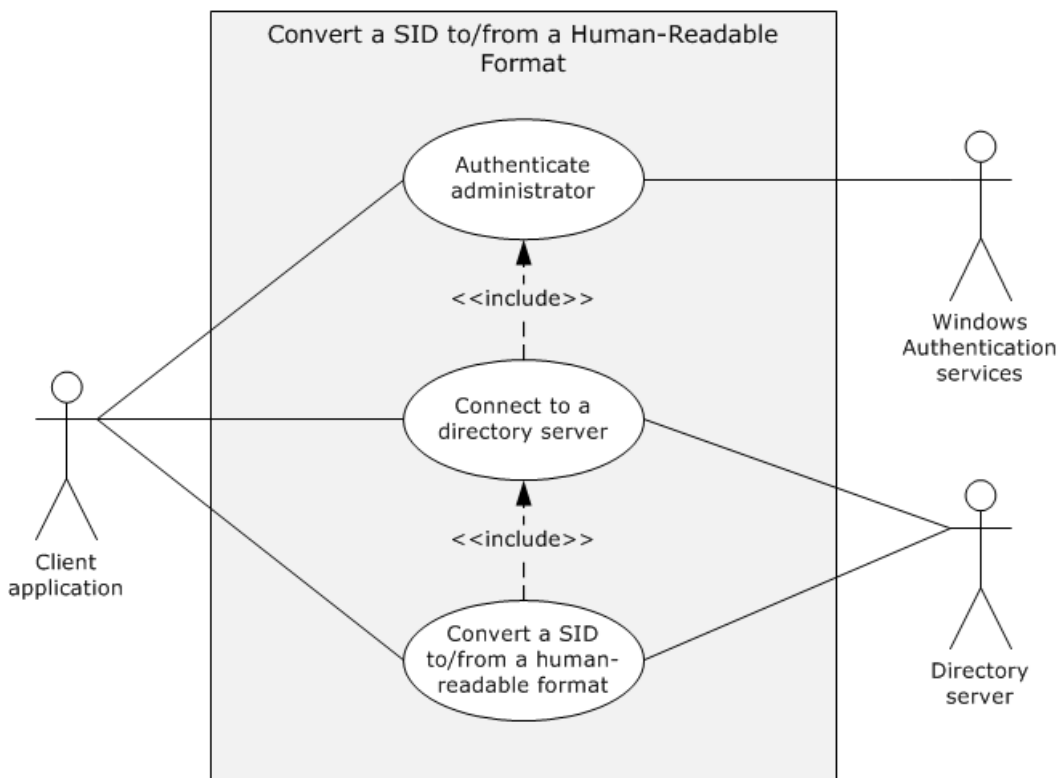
Convert a SID to/from a Human-Readable Format

Authenticate administrator

<<include>>

Windows Authentication services

Client application

Connect to a directory server

<<include>>

Directory server

Convert a SID to/from a human-readable format